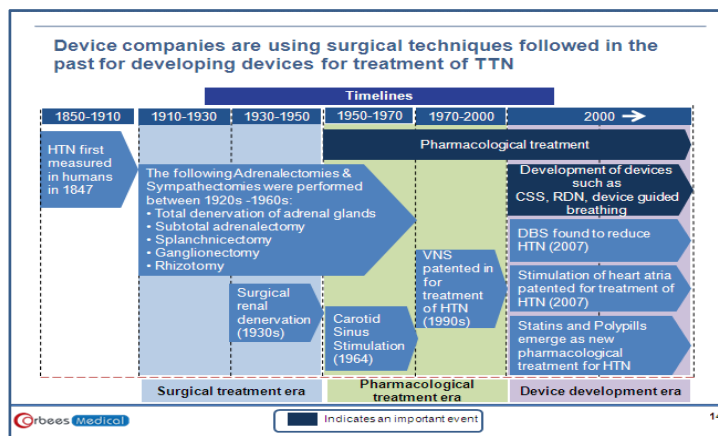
Device companies are using surgical techniques followed in the past for developing devices for treatment of TTN

Timelines

1850-1910
1910-1930
1930-1950
1950-1970
1970-2000
2000

HTN first measured in humans in 1847

Pharmacological treatment

The following Adrenalectomies & Sympathectomies were performed between 1920s -1960s:
• Total denervation of adrenal glands
• Subtotal adrenalectomy
• Splanchnicectomy
• Ganglionectomy
• Rhizotomy

Development of devices such as CSS, RDN, device guided breathing

DBS found to reduce HTN (2007)

VNS patented in for treatment of HTN (1990s)

Stimulation of heart atria patented for treatment of HTN (2007)

Surgical renal denervation (1930s)

Carotid Sinus Stimulation (1964)

Statins and Polypills emerge as new pharmacological treatment for HTN

Surgical treatment era
Pharmacological treatment era
Device development era

Orbees Medical

Indicates an important event

14